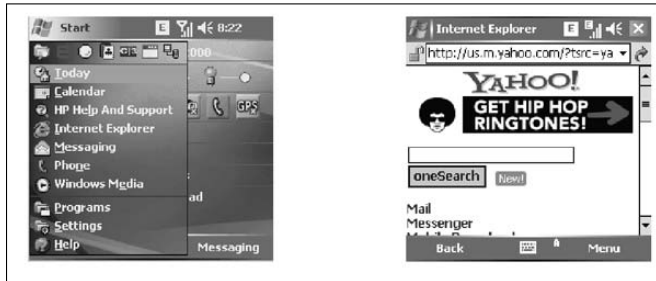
Start E 8:22

Today
Calendar
HP Help And Support
Internet Explorer
Messaging
Phone
Windows Media
Programs
Settings
Help

GPS
ad
Messaging

Internet Explorer E

http://us.m.yahoo.com/?tsrc=ya

YAHOO!
GET HIP HOP RINGTONES!

oneSearch New!

Mail
Messenger
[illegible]

Back Menu